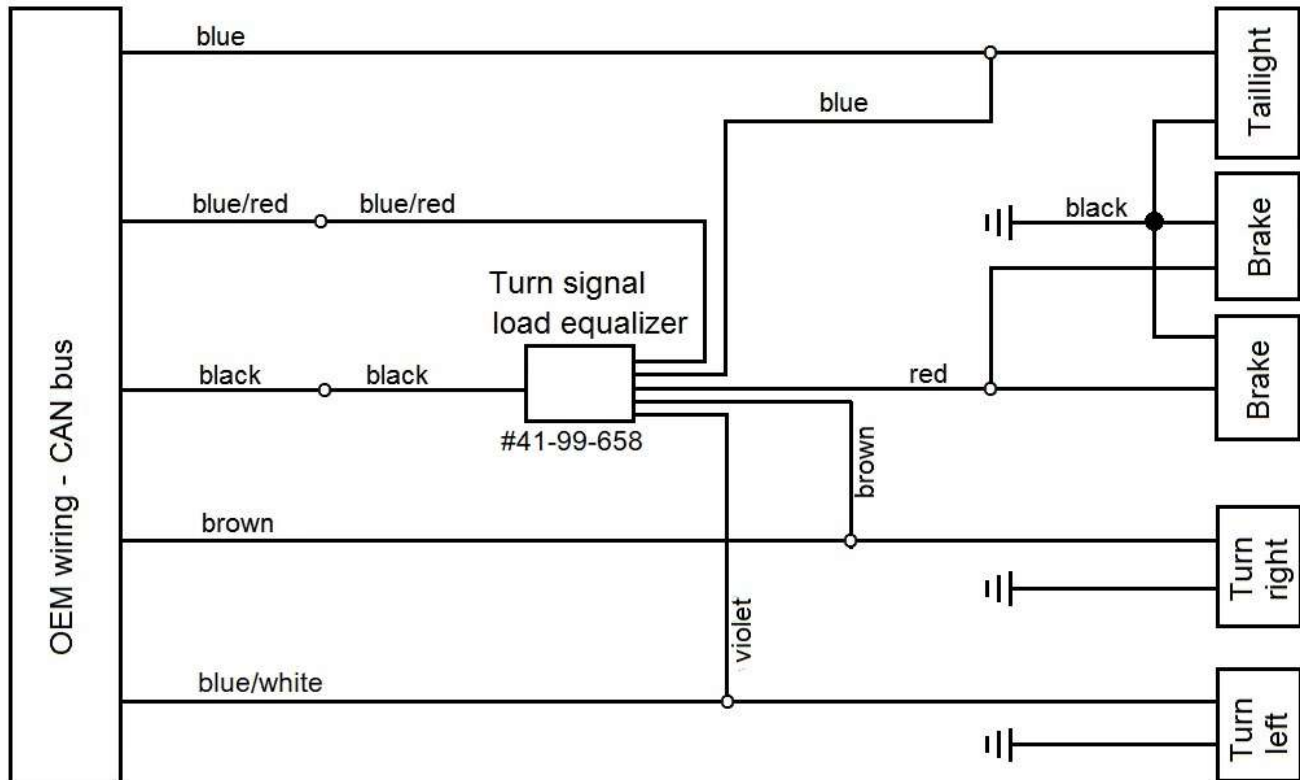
OEM wiring - CAN bus

blue

blue

Taillight

blue/red

blue/red

black

Brake

Turn signal load equalizer

Brake

black

black

red

#41-99-658

brown

brown

Turn right

violet

blue/white

Turn left